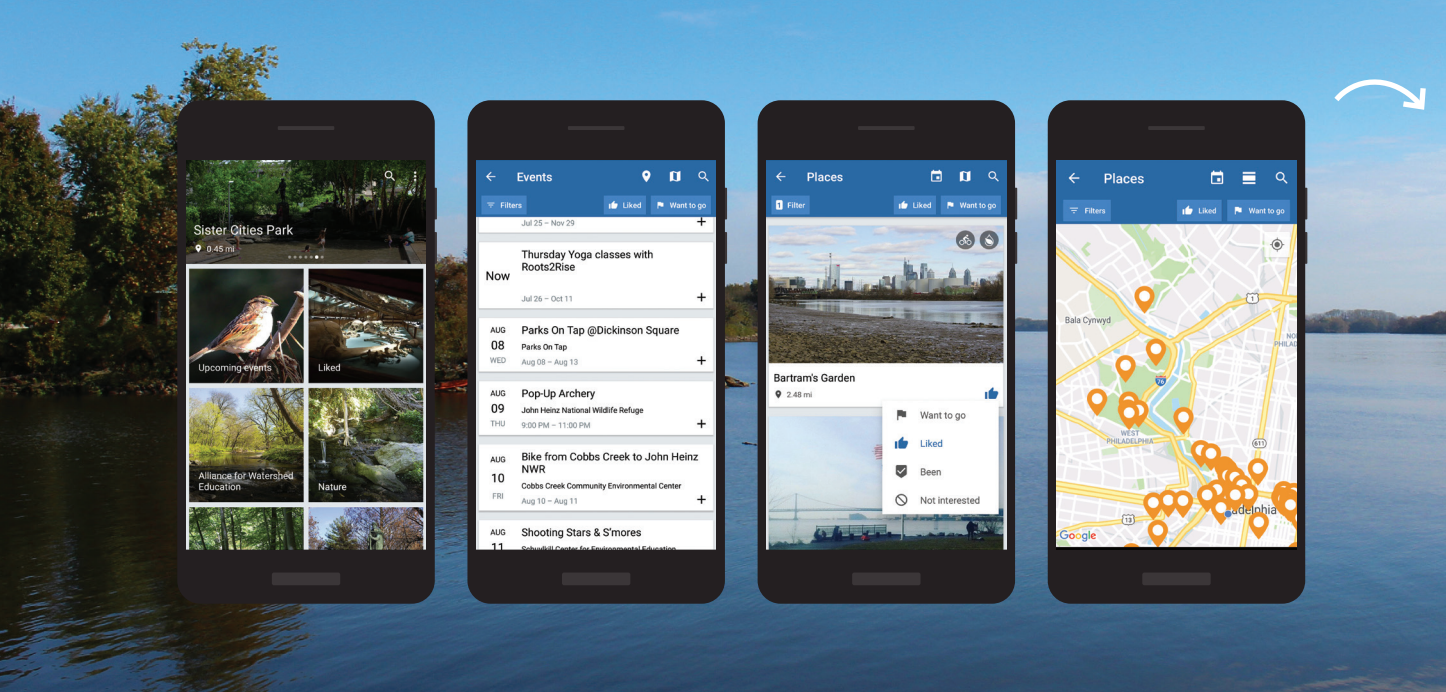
Sister Cities Park
0.45 mi

Upcoming events
Liked
Alliance for Watershed Education
Nature

Events
Filters
Liked
Want to go
Jul 25 – Nov 29
Now
Thursday Yoga classes with Roots2Rise
Jul 26 – Oct 11
AUG
08
WED
Parks On Tap @Dickinson Square
Parks On Tap
Aug 08 – Aug 13
AUG
09
THU
Pop-Up Archery
John Heinz National Wildlife Refuge
9:00 PM – 11:00 PM
AUG
10
FRI
Bike from Cobbs Creek to John Heinz NWR
Cobbs Creek Community Environmental Center
Aug 10 – Aug 11
AUG
11
Shooting Stars & S'mores
Schuylkill Center for Environmental Education

Places
Filter
Liked
Want to go
Bartram's Garden
2.48 mi
Want to go
Liked
Been
Not interested

Places
Filters
Liked
Want to go
Bala Cynwyd
1
76
WEST PHILADELPHIA
611
13
adelphia
Google